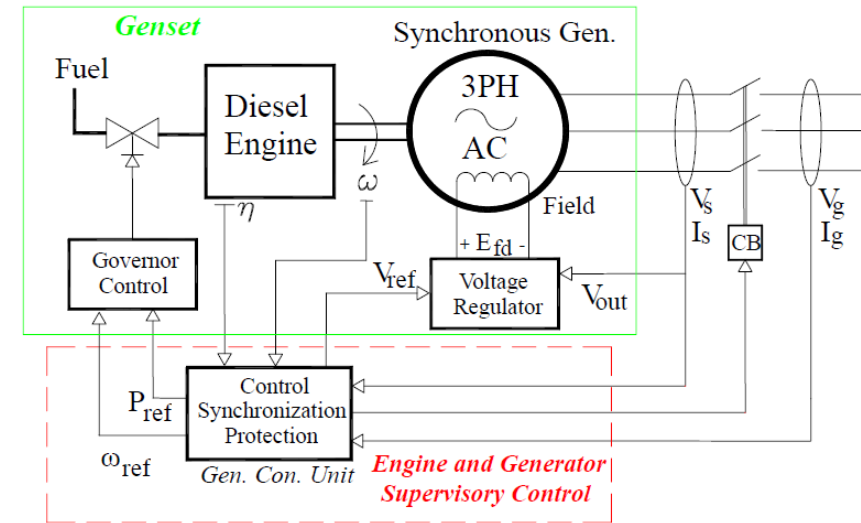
Genset

Synchronous Gen.

Fuel

Diesel Engine

3PH

AC

$\omega$

$\eta$

Field

$V_s$

$I_s$

$V_g$

$I_g$

CB

$+ E_{fd} -$

Governor Control

$V_{ref}$

Voltage Regulator

$V_{out}$

$P_{ref}$

Control Synchronization Protection

$\omega_{ref}$

Gen. Con. Unit

Engine and Generator Supervisory Control